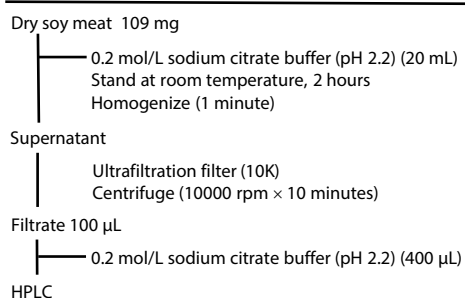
Dry soy meat 109 mg

0.2 mol/L sodium citrate buffer (pH 2.2) (20 mL)
Stand at room temperature, 2 hours
Homogenize (1 minute)

Supernatant

Ultrafiltration filter (10K)
Centrifuge (10000 rpm × 10 minutes)

Filtrate 100 μL

0.2 mol/L sodium citrate buffer (pH 2.2) (400 μL)

HPLC